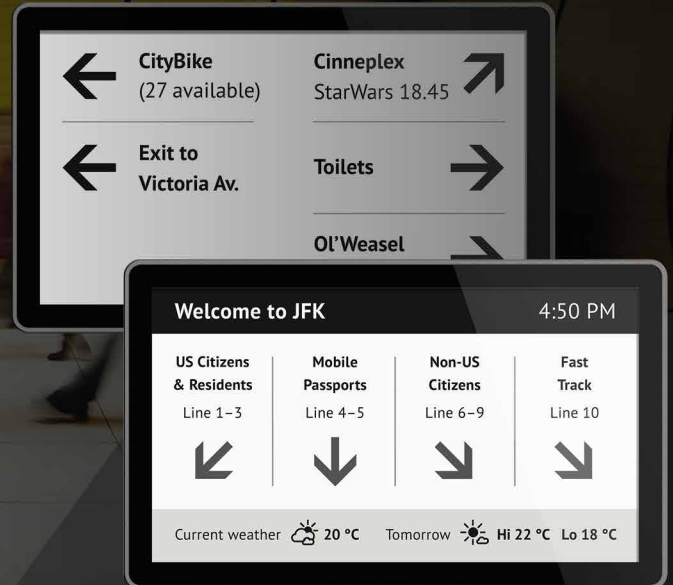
CityBike
(27 available)

Cinneplex
StarWars 18.45

Exit to
Victoria Av.

Toilets

Ol'Weasel

Welcome to JFK

4:50 PM

US Citizens & Residents
Line 1–3

Mobile Passports
Line 4–5

Non-US Citizens
Line 6–9

Fast Track
Line 10

Current weather 20 °C Tomorrow Hi 22 °C Lo 18 °C